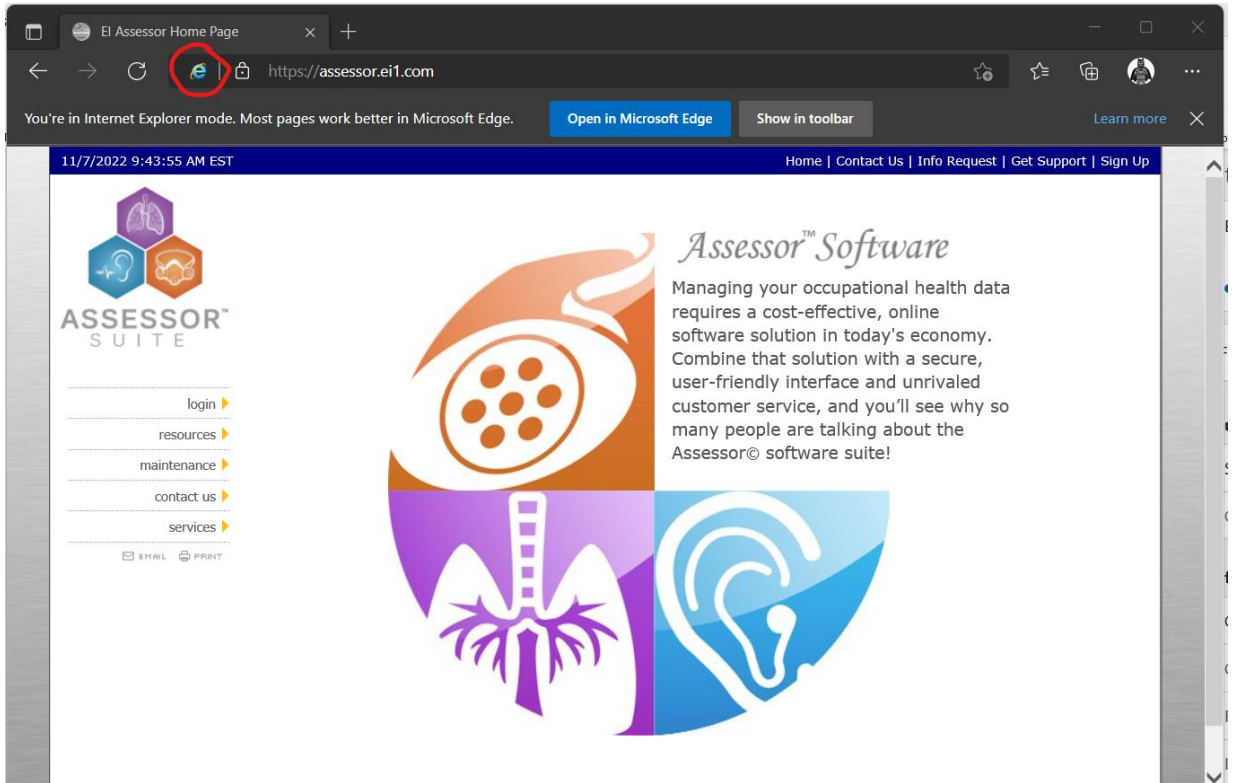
EI Assessor Home Page

https://assessor.ei1.com

You're in Internet Explorer mode. Most pages work better in Microsoft Edge.

Open in Microsoft Edge

Show in toolbar

Learn more

11/7/2022 9:43:55 AM EST

Home | Contact Us | Info Request | Get Support | Sign Up

ASSESSOR™
SUITE

login
resources
maintenance
contact us
services

EMAIL PRINT

Assessor™ Software

Managing your occupational health data requires a cost-effective, online software solution in today's economy. Combine that solution with a secure, user-friendly interface and unrivaled customer service, and you'll see why so many people are talking about the Assessor© software suite!